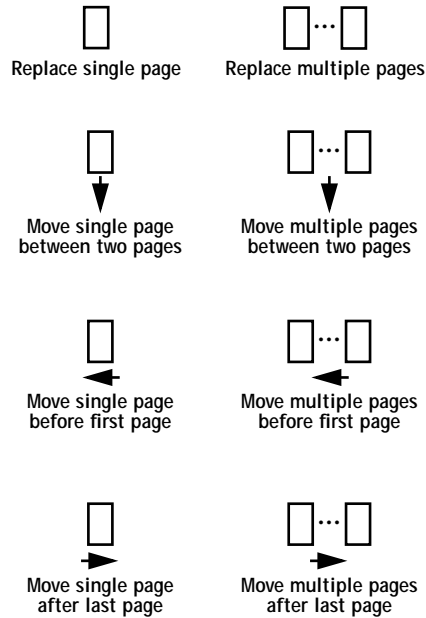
Replace single page

Replace multiple pages

Move single page between two pages

Move multiple pages between two pages

Move single page before first page

Move multiple pages before first page

Move single page after last page

Move multiple pages after last page